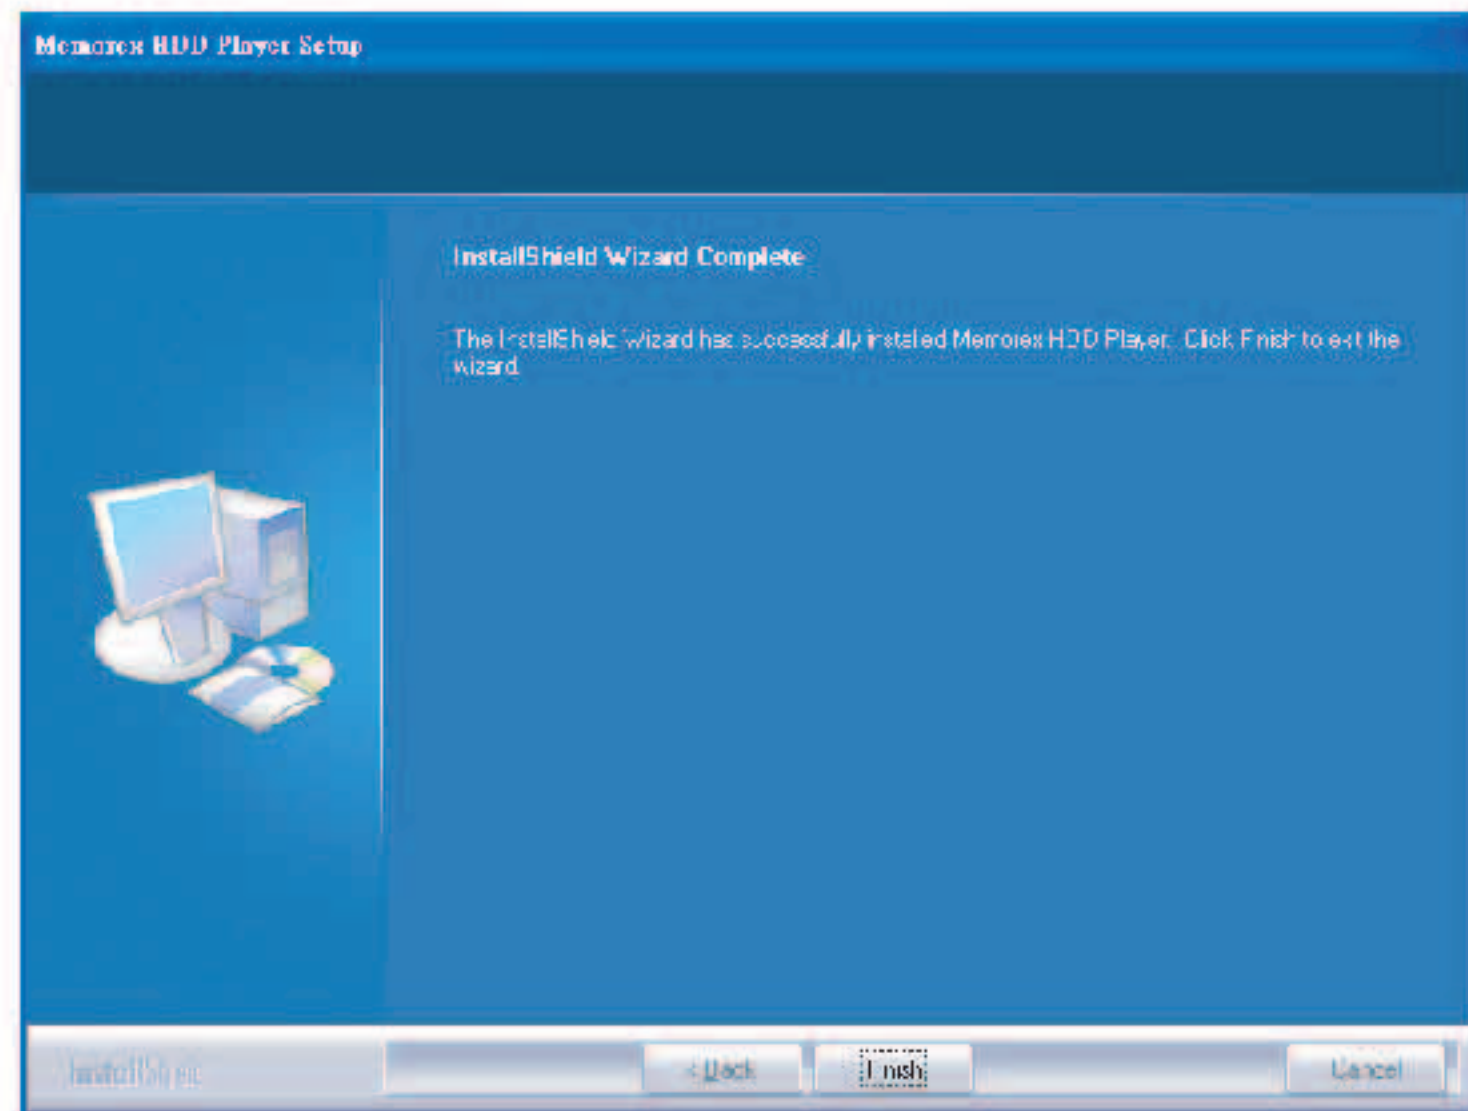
Memorex HDD Player Setup

InstallShield Wizard Complete

The InstallShield Wizard has successfully installed Memorex HDD Player. Click Finish to exit the wizard.

InstallShield

< Back

Finish

Cancel